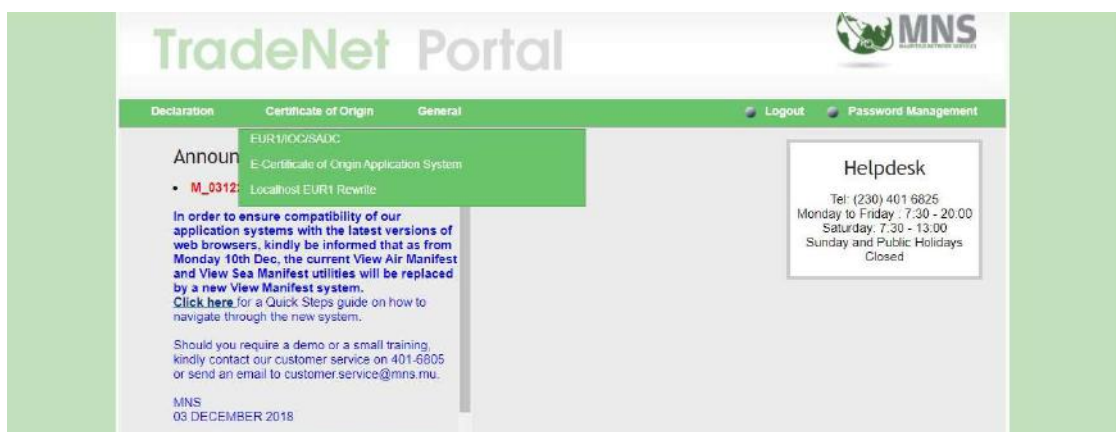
TradeNet Portal

MNS
MAURITIUS NETWORK SERVICES

Declaration Certificate of Origin General Logout Password Management

EUR1/IOC/SADC
E-Certificate of Origin Application System
Localhost EUR1 Rewrite

Announ

• M_0312:

In order to ensure compatibility of our application systems with the latest versions of web browsers, kindly be informed that as from Monday 10th Dec, the current View Air Manifest and View Sea Manifest utilities will be replaced by a new View Manifest system.
Click here for a Quick Steps guide on how to navigate through the new system.

Should you require a demo or a small training, kindly contact our customer service on 401-6805 or send an email to customer.service@mns.mu.

MNS
03 DECEMBER 2018

Helpdesk

Tel: (230) 401 6825
Monday to Friday : 7:30 - 20:00
Saturday: 7:30 - 13:00
Sunday and Public Holidays Closed